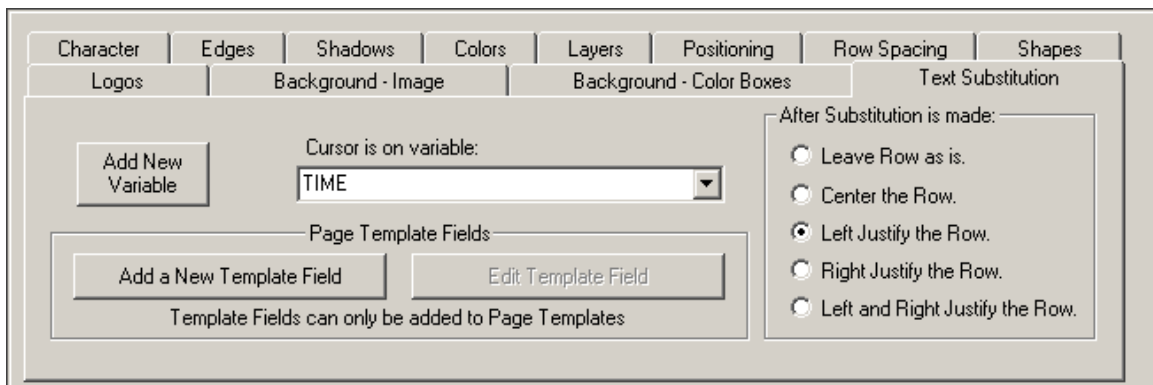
Character | Edges | Shadows | Colors | Layers | Positioning | Row Spacing | Shapes
Logos | Background - Image | Background - Color Boxes | Text Substitution

Add New Variable

Cursor is on variable:
TIME

Page Template Fields
Add a New Template Field
Edit Template Field
Template Fields can only be added to Page Templates

After Substitution is made:
Leave Row as is.
Center the Row.
Left Justify the Row.
Right Justify the Row.
Left and Right Justify the Row.